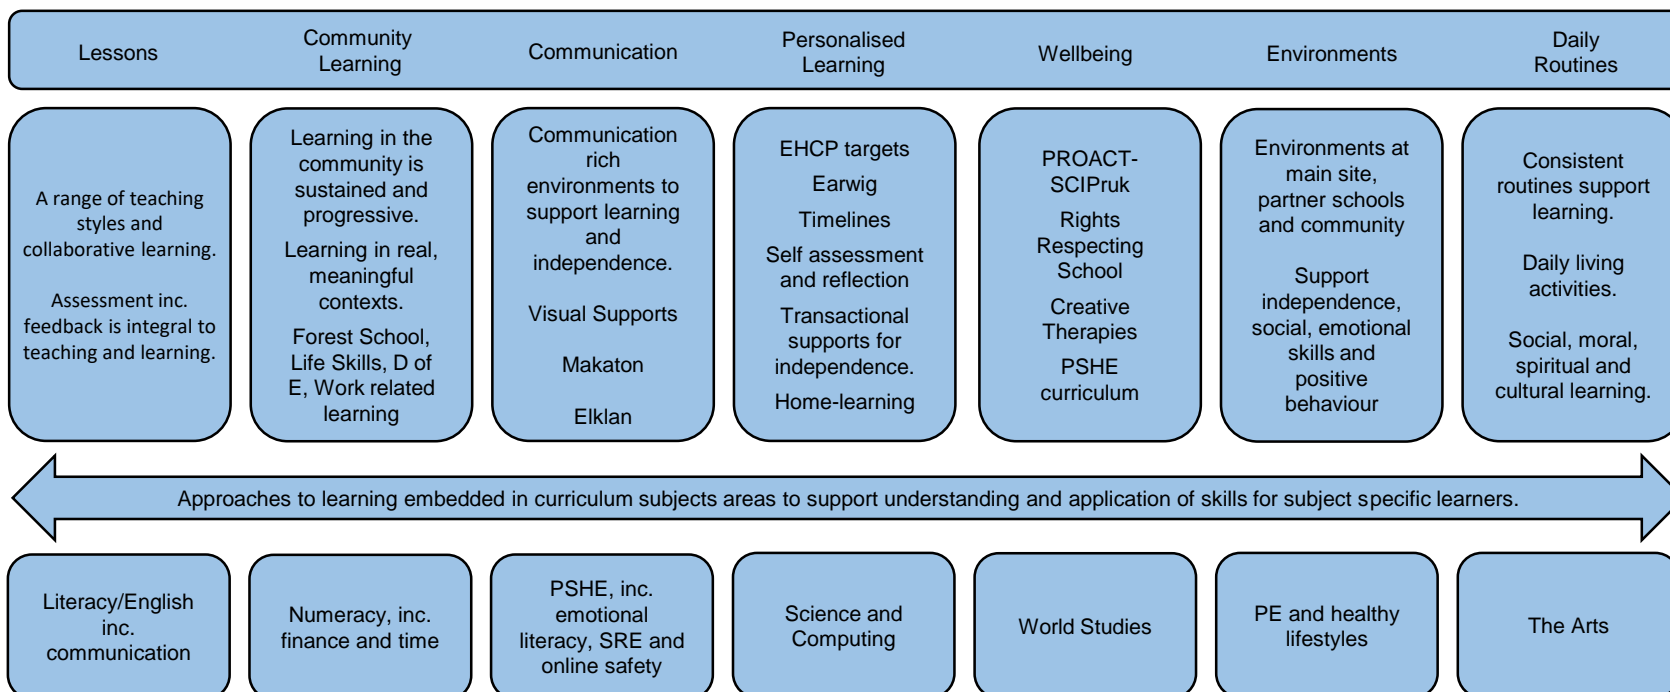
Lessons

Community Learning

Communication

Personalised Learning

Wellbeing

Environments

Daily Routines

A range of teaching styles and collaborative learning.

Assessment inc. feedback is integral to teaching and learning.

Learning in the community is sustained and progressive.

Learning in real, meaningful contexts.

Forest School, Life Skills, D of E, Work related learning

Communication rich environments to support learning and independence.

Visual Supports

Makaton

Elklan

EHCP targets

Earwig

Timelines

Self assessment and reflection

Transactional supports for independence.

Home-learning

PROACT-SCIPruk

Rights Respecting School

Creative Therapies

PSHE curriculum

Environments at main site, partner schools and community

Support independence, social, emotional skills and positive behaviour

Consistent routines support learning.

Daily living activities.

Social, moral, spiritual and cultural learning.

Approaches to learning embedded in curriculum subjects areas to support understanding and application of skills for subject specific learners.

Literacy/English inc. communication

Numeracy, inc. finance and time

PSHE, inc. emotional literacy, SRE and online safety

Science and Computing

World Studies

PE and healthy lifestyles

The Arts